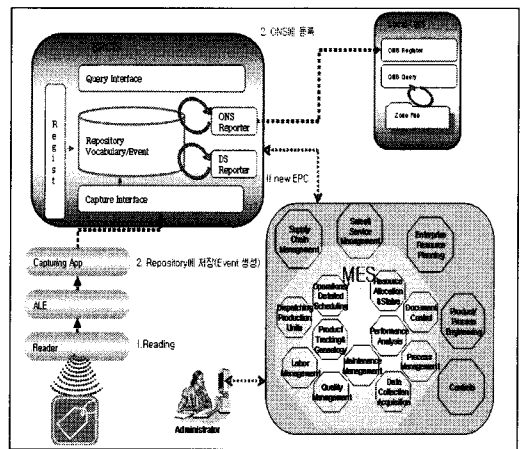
2. ONS에 등록

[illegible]

ONS Register

ONS Query

Zone File

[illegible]

Query Interface

R e g i s t

Repository Vocabulary/Event

ONS Reporter

DS Reporter

If new EPC

Capture Interface

Capturing App

2. Repository에 저장(Event 생성)

ALE

Reader

1.Reading

Supply Chain Management

Sales& Service Management

Enterprise Resource Planning

MES

Operations/ Detailed Scheduling

Resource Allocation &Status

Dispatching Production Units

Document Control

Product Process Engineering

Product Tracking& Genealogy

Performance Analysis

Labor Management

Maintenance Management

Process Management

Controls

Quality Management

Data Collection Acquisition

Administrator